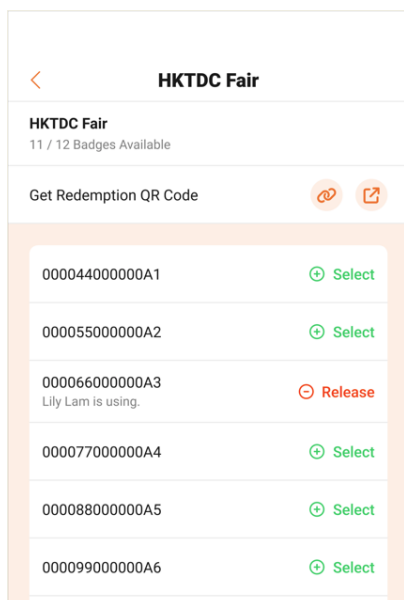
HKTDC Fair

HKTDC Fair
11 / 12 Badges Available

Get Redemption QR Code

000044000000A1 Select

000055000000A2 Select

000066000000A3
Lily Lam is using.
Release

000077000000A4 Select

000088000000A5 Select

000099000000A6 Select